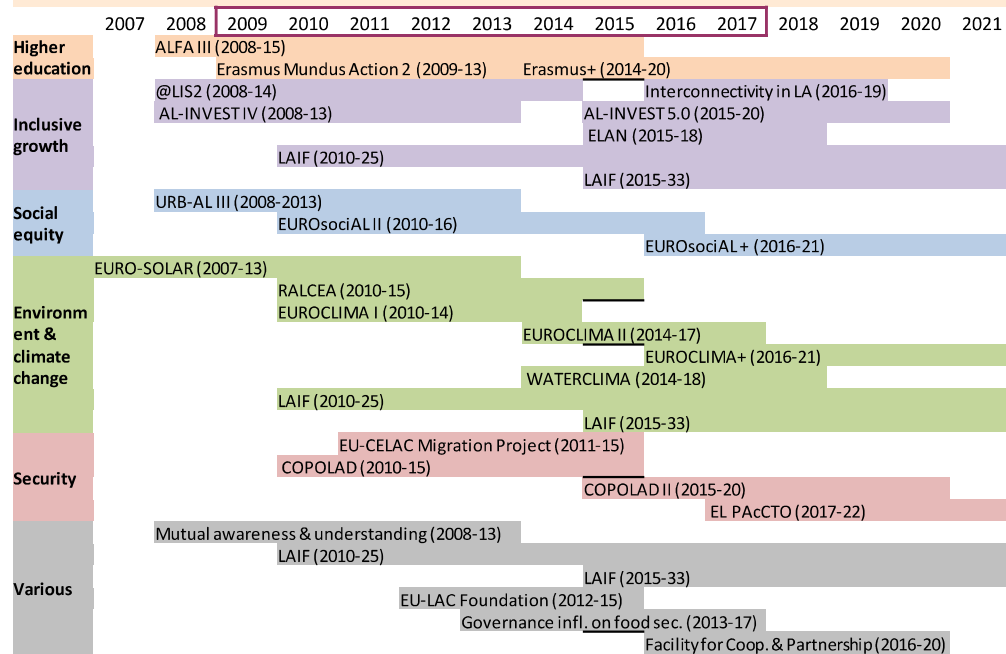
| | 2007 | 2008 | 2009 | 2010 | 2011 | 2012 | 2013 | 2014 | 2015 | 2016 | 2017 | 2018 | 2019 | 2020 | 2021 |
|---|---|---|---|---|---|---|---|---|---|---|---|---|---|---|---|

Higher education
ALFA III (2008-15)
Erasmus Mundus Action 2 (2009-13)
Erasmus+ (2014-20)

Inclusive growth
@LIS2 (2008-14)
Interconnectivity in LA (2016-19)
AL-INVEST IV (2008-13)
AL-INVEST 5.0 (2015-20)
ELAN (2015-18)
LAIF (2010-25)
LAIF (2015-33)

Social equity
URB-AL III (2008-2013)
EUROsociAL II (2010-16)
EUROsociAL + (2016-21)

Environment & climate change
EURO-SOLAR (2007-13)
RALCEA (2010-15)
EUROCLIMA I (2010-14)
EUROCLIMA II (2014-17)
EUROCLIMA+ (2016-21)
WATERCLIMA (2014-18)
LAIF (2010-25)
LAIF (2015-33)

Security
EU-CELAC Migration Project (2011-15)
COPOLAD (2010-15)
COPOLAD II (2015-20)
EL PAcCTO (2017-22)

Various
Mutual awareness & understanding (2008-13)
LAIF (2010-25)
LAIF (2015-33)
EU-LAC Foundation (2012-15)
Governance infl. on food sec. (2013-17)
Facility for Coop. & Partnership (2016-20)